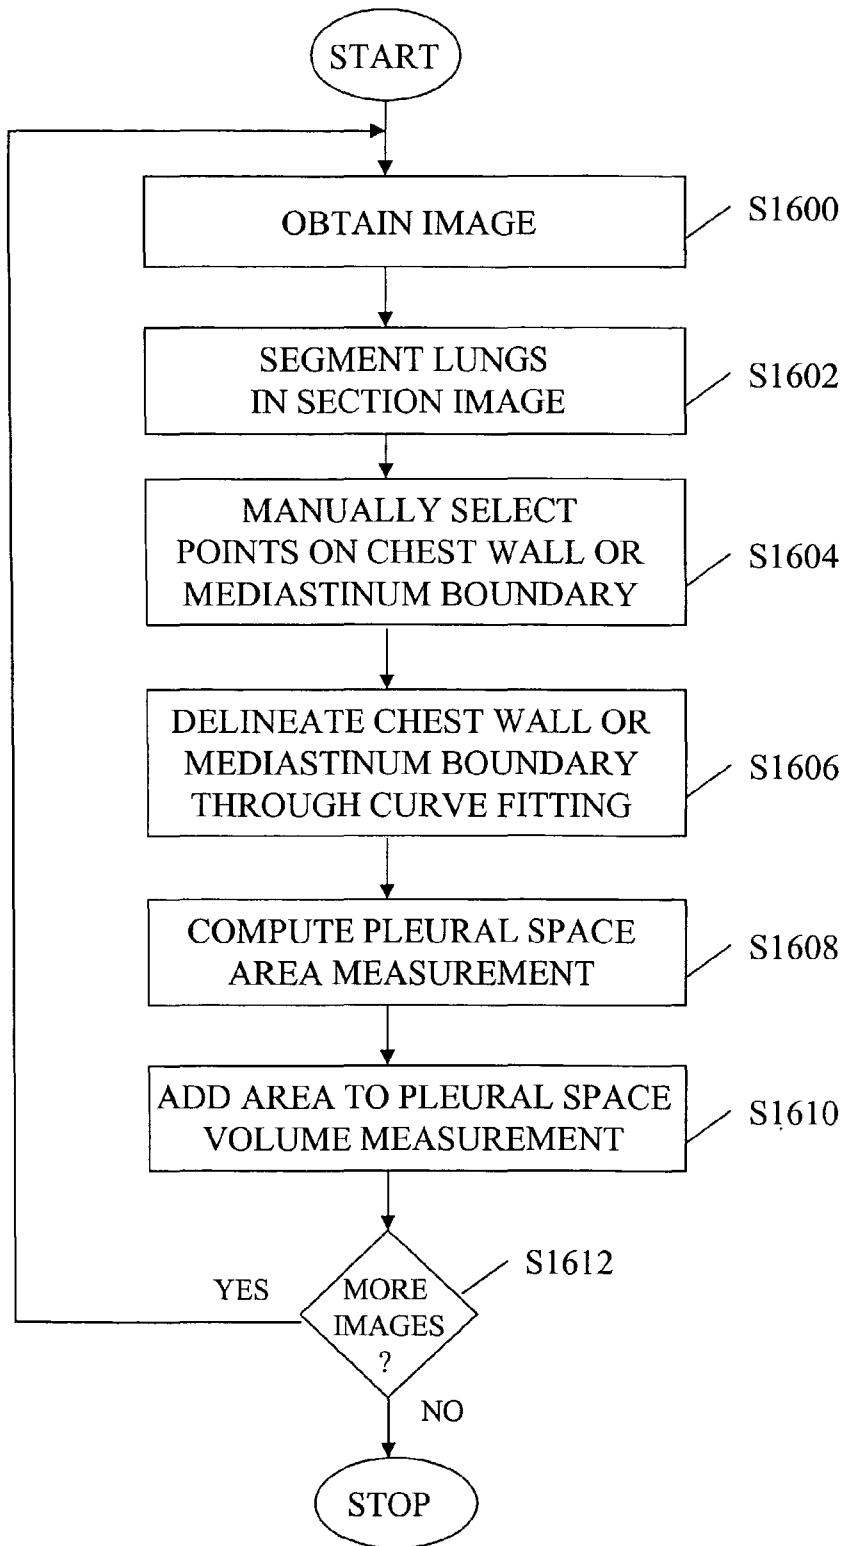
START

OBTAIN IMAGE

S1600

SEGMENT LUNGS IN SECTION IMAGE

S1602

MANUALLY SELECT POINTS ON CHEST WALL OR MEDIASTINUM BOUNDARY

S1604

DELINEATE CHEST WALL OR MEDIASTINUM BOUNDARY THROUGH CURVE FITTING

S1606

COMPUTE PLEURAL SPACE AREA MEASUREMENT

S1608

ADD AREA TO PLEURAL SPACE VOLUME MEASUREMENT

S1610

YES

MORE IMAGES ?

S1612

NO

STOP